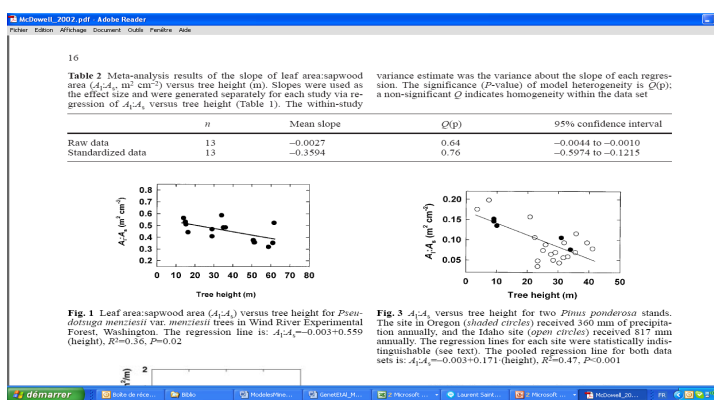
McDowell_2002.pdf - Adobe Reader

Fichier Edition Affichage Document Outils Fenêtre Aide

16

**Table 2** Meta-analysis results of the slope of leaf area:sapwood area ($A_l$:$A_s$, m$^2$ cm$^{-2}$) versus tree height (m). Slopes were used as the effect size and were generated separately for each study via regression of $A_l$:$A_s$ versus tree height (Table 1). The within-study variance estimate was the variance about the slope of each regression. The significance (P-value) of model heterogeneity is Q(p); a non-significant Q indicates homogeneity within the data set

| | n | Mean slope | Q(p) | 95% confidence interval |
|---|---|---|---|---|
| Raw data | 13 | −0.0027 | 0.64 | −0.0044 to −0.0010 |
| Standardized data | 13 | −0.3594 | 0.76 | −0.5974 to −0.1215 |

0.8
0.7
0.6
0.5
0.4
0.3
0.2
$A_l$:$A_s$ (m$^2$ cm$^{-2}$)
0 10 20 30 40 50 60 70 80
Tree height (m)

0.20
0.15
0.10
0.05
$A_l$:$A_s$ (m$^2$ cm$^{-2}$)
0 10 20 30 40 50
Tree height (m)

**Fig. 1** Leaf area:sapwood area ($A_l$:$A_s$) versus tree height for *Pseudotsuga menziesii* var. *menziesii* trees in Wind River Experimental Forest, Washington. The regression line is: $A_l$:$A_s$=−0.003+0.559 (height), $R^2$=0.36, P=0.02

**Fig. 3** $A_l$:$A_s$ versus tree height for two *Pinus ponderosa* stands. The site in Oregon (*shaded circles*) received 360 mm of precipitation annually, and the Idaho site (*open circles*) received 817 mm annually. The regression lines for each site were statistically indistinguishable (see text). The pooled regression line for both data sets is: $A_l$:$A_s$=−0.003+0.171·(height), $R^2$=0.47, P<0.001

2
²/m)

démarrer | Boîte de réce... | Biblio | ModelesMine... | GenetEtAl_M... | 2 Microsoft ... | Laurent Saint... | 2 Microsoft ... | McDowell_20... | FR